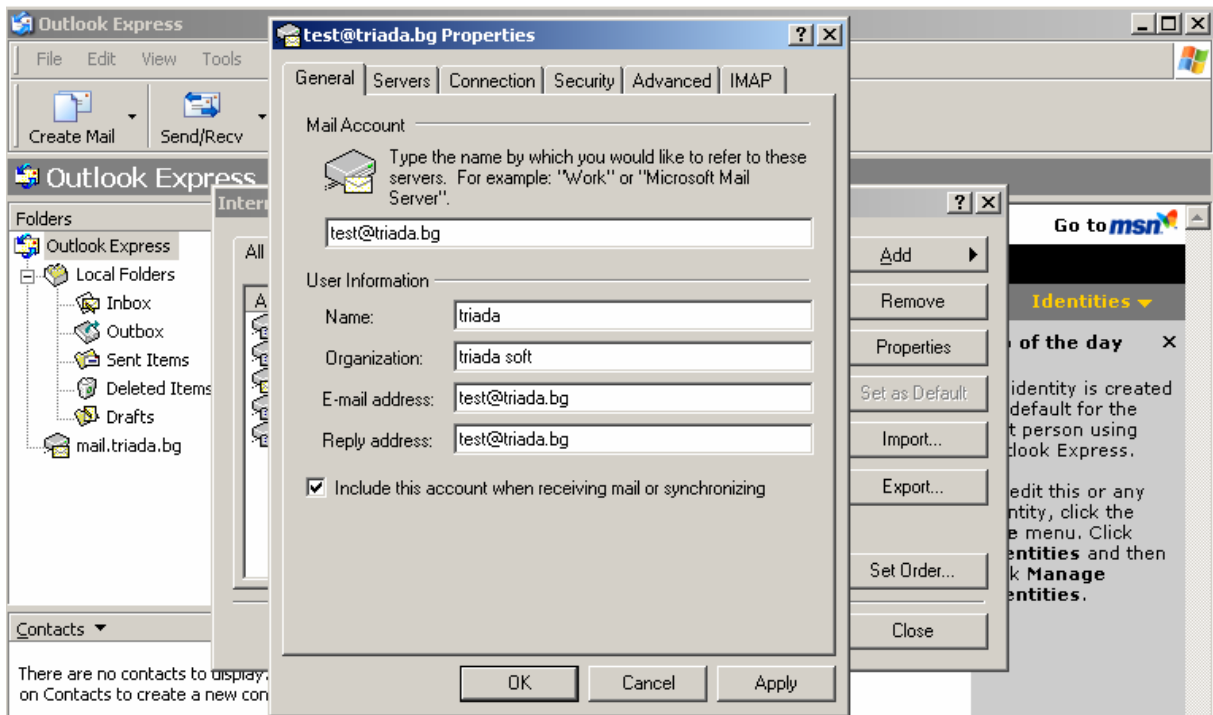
Outlook Express

File Edit View Tools

Create Mail Send/Recv

Outlook Express

Folders

Outlook Express
Local Folders
Inbox
Outbox
Sent Items
Deleted Items
Drafts
mail.triada.bg

Contacts ▾

There are no contacts to display. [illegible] on Contacts to create a new con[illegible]

Intern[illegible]

All

A

test@triada.bg Properties

General | Servers | Connection | Security | Advanced | IMAP

Mail Account

Type the name by which you would like to refer to these servers. For example: "Work" or "Microsoft Mail Server".

test@triada.bg

User Information

Name: triada

Organization: triada soft

E-mail address: test@triada.bg

Reply address: test@triada.bg

☑ Include this account when receiving mail or synchronizing

OK Cancel Apply

Add ▸

Remove

Properties

Set as Default

Import...

Export...

Set Order...

Close

Go to msn

Identities ▾

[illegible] of the day ✕

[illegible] identity is created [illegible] default for the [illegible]t person using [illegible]tlook Express.

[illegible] edit this or any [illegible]ntity, click the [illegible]e menu. Click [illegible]entities and then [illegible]k Manage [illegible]entities.